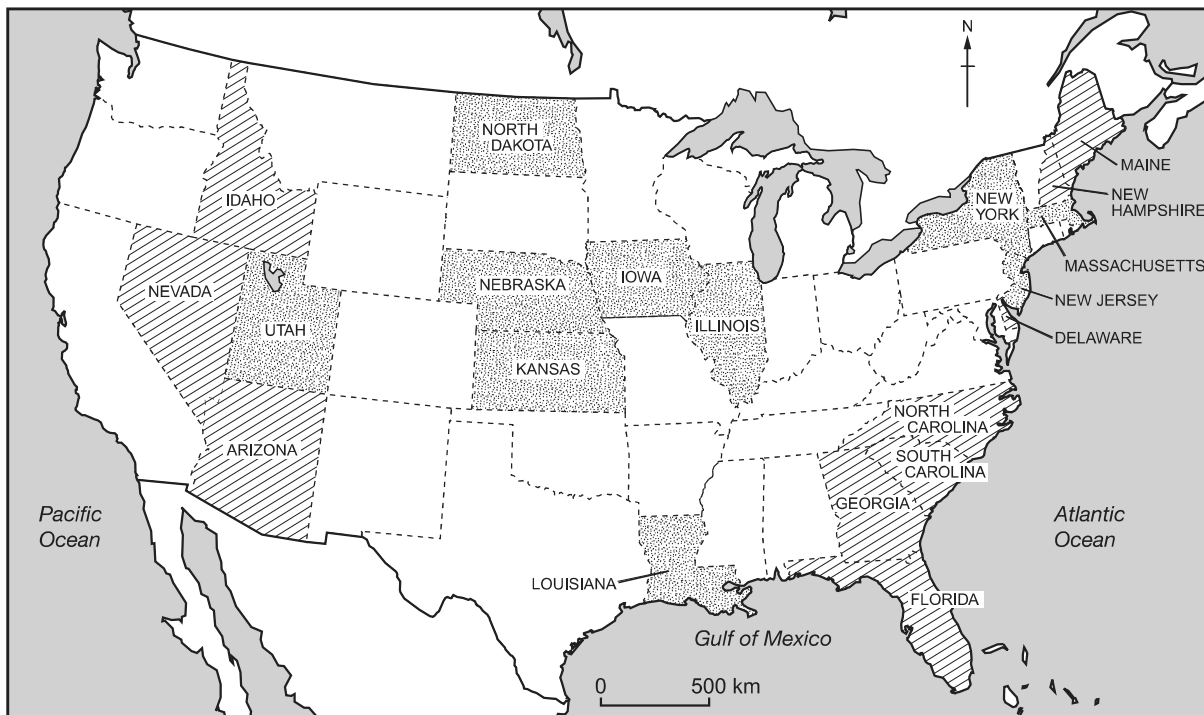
N

NORTH DAKOTA

MAINE

NEW HAMPSHIRE

NEW YORK

IDAHO

MASSACHUSETTS

NEBRASKA

IOWA

NEVADA

NEW JERSEY

UTAH

ILLINOIS

DELAWARE

KANSAS

NORTH CAROLINA

ARIZONA

SOUTH CAROLINA

GEORGIA

Pacific Ocean

Atlantic Ocean

LOUISIANA

FLORIDA

Gulf of Mexico

0 500 km